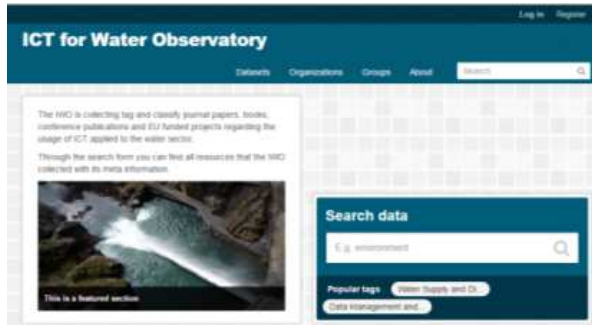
Log in Register

ICT for Water Observatory

Datasets Organizations Groups About Search

The IWO is collecting tag and classify journal papers, books, conference publications and EU funded projects regarding the usage of ICT applied to the water sector.

Through the search form you can find all resources that the IWO collected with its meta information.

This is a featured section

Search data

E.g. environment

Popular tags Water Supply and Di... Data Management and...